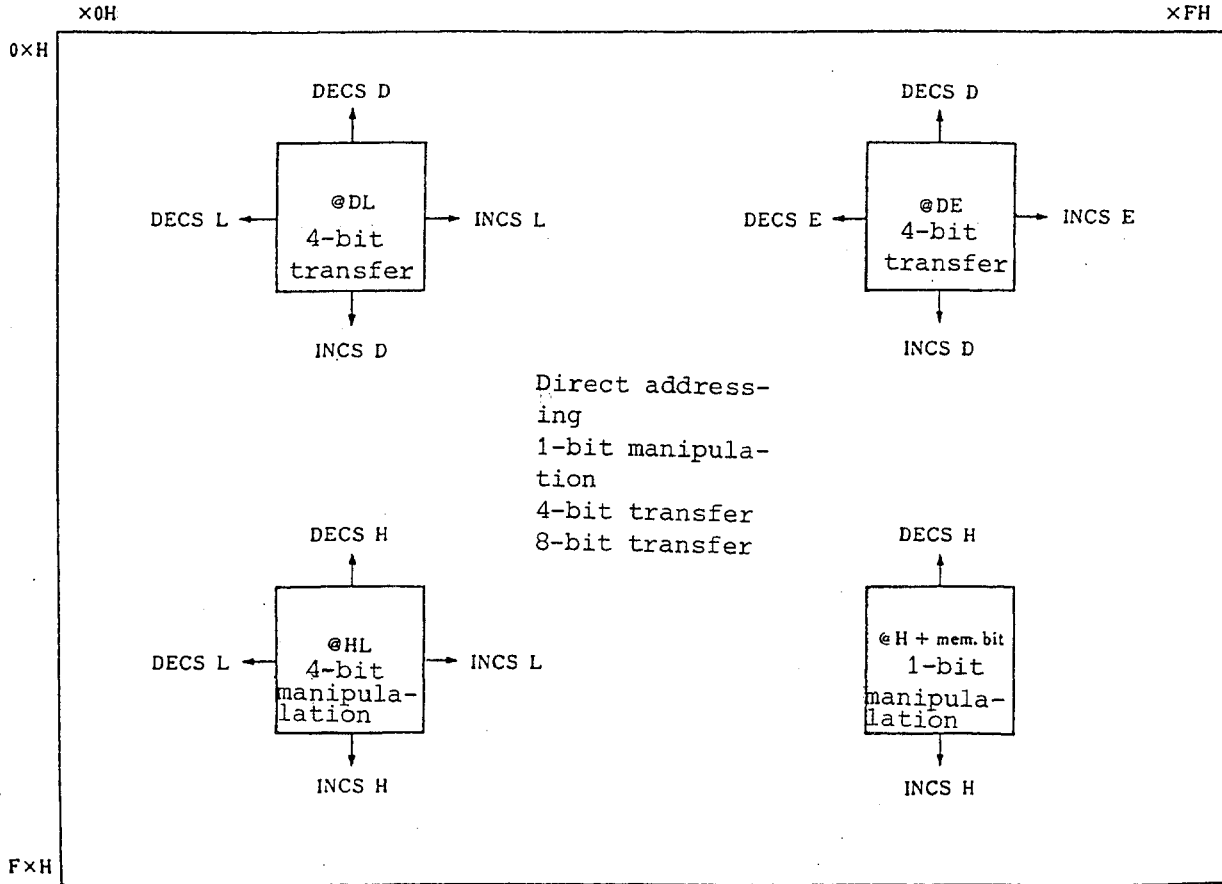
×0H

×FH

0×H

DECS D

DECS L

@DL
4-bit transfer

INCS L

INCS D

DECS D

DECS E

@DE
4-bit transfer

INCS E

INCS D

Direct addressing
1-bit manipulation
4-bit transfer
8-bit transfer

DECS H

DECS L

@HL
4-bit manipulation

INCS L

INCS H

DECS H

@H + mem. bit
1-bit manipulation

INCS H

F×H